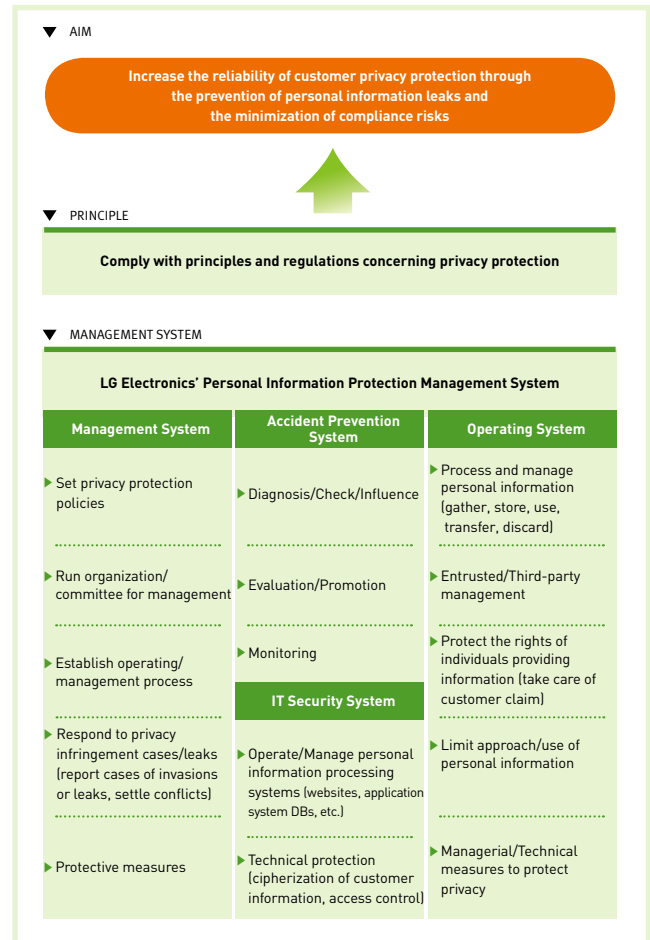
AIM

Increase the reliability of customer privacy protection through the prevention of personal information leaks and the minimization of compliance risks

PRINCIPLE

Comply with principles and regulations concerning privacy protection

MANAGEMENT SYSTEM

LG Electronics' Personal Information Protection Management System

Management System

Set privacy protection policies

Run organization/ committee for management

Establish operating/ management process

Respond to privacy infringement cases/leaks (report cases of invasions or leaks, settle conflicts)

Protective measures

Accident Prevention System

Diagnosis/Check/Influence

Evaluation/Promotion

Monitoring

IT Security System

Operate/Manage personal information processing systems (websites, application system DBs, etc.)

Technical protection (cipherization of customer information, access control)

Operating System

Process and manage personal information (gather, store, use, transfer, discard)

Entrusted/Third-party management

Protect the rights of individuals providing information (take care of customer claim)

Limit approach/use of personal information

Managerial/Technical measures to protect privacy